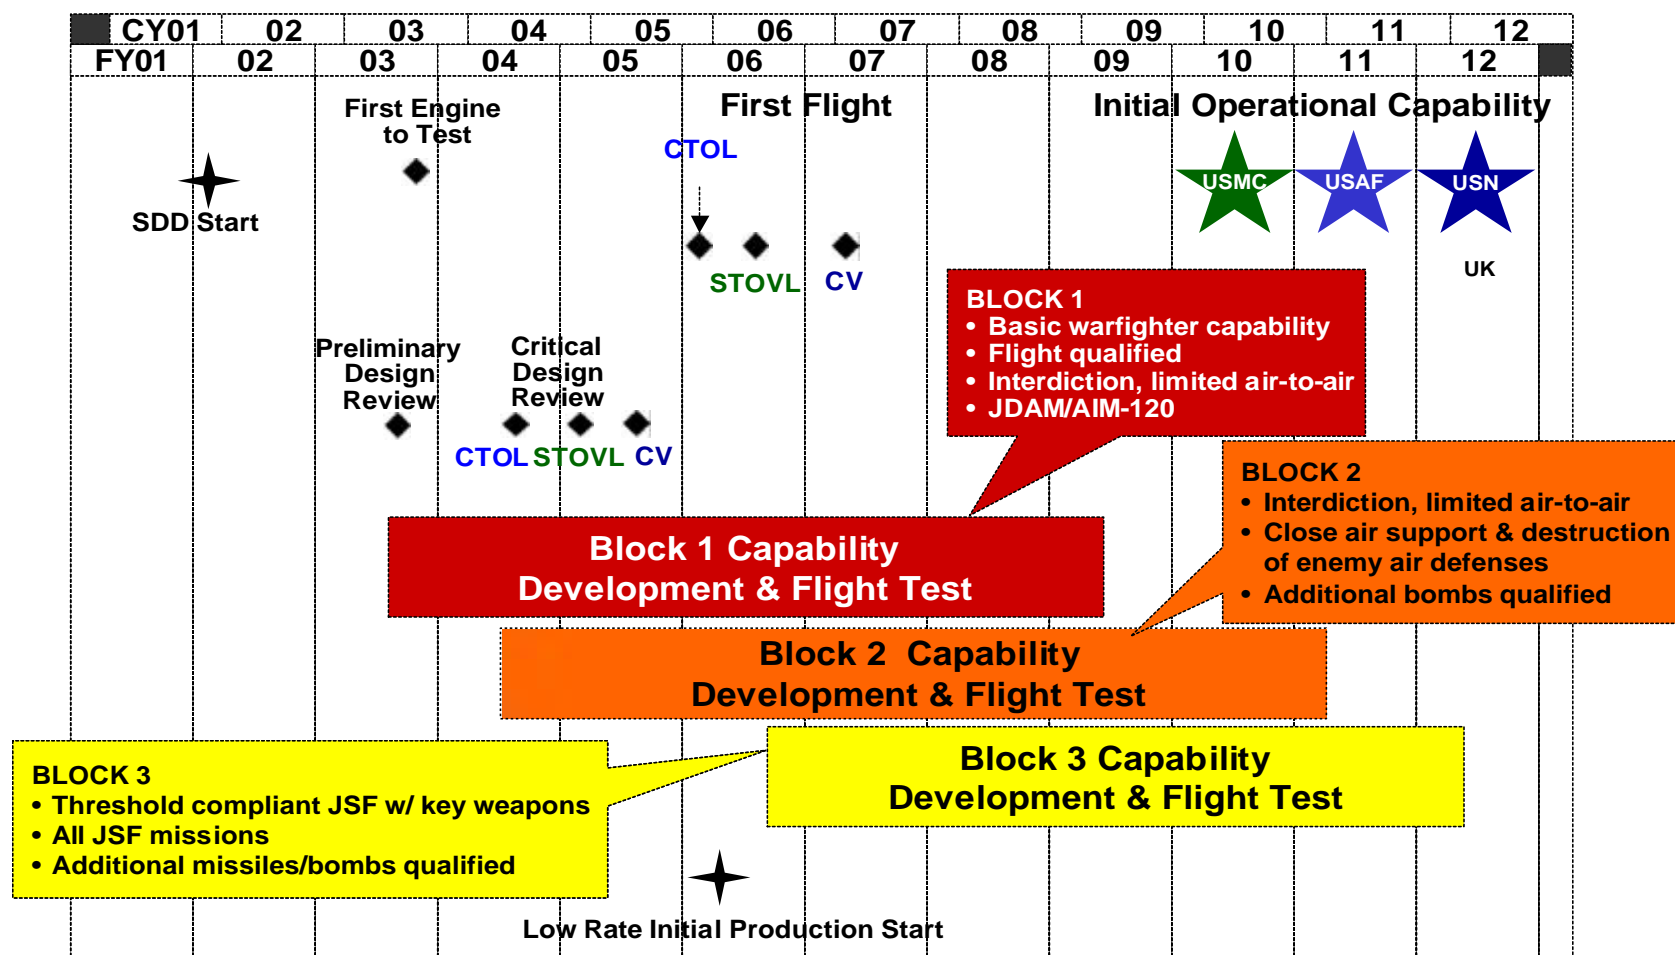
| CY01 | 02 | 03 | 04 | 05 | 06 | 07 | 08 | 09 | 10 | 11 | 12 |
|---|---|---|---|---|---|---|---|---|---|---|---|
| FY01 | 02 | 03 | 04 | 05 | 06 | 07 | 08 | 09 | 10 | 11 | 12 |

First Engine to Test

First Flight

Initial Operational Capability

CTOL

USMC USAF USN

SDD Start

STOVL CV

UK

BLOCK 1
• Basic warfighter capability
• Flight qualified
• Interdiction, limited air-to-air
• JDAM/AIM-120

Preliminary Design Review

Critical Design Review

CTOL STOVL CV

BLOCK 2
• Interdiction, limited air-to-air
• Close air support & destruction of enemy air defenses
• Additional bombs qualified

Block 1 Capability Development & Flight Test

Block 2 Capability Development & Flight Test

Block 3 Capability Development & Flight Test

BLOCK 3
• Threshold compliant JSF w/ key weapons
• All JSF missions
• Additional missiles/bombs qualified

Low Rate Initial Production Start